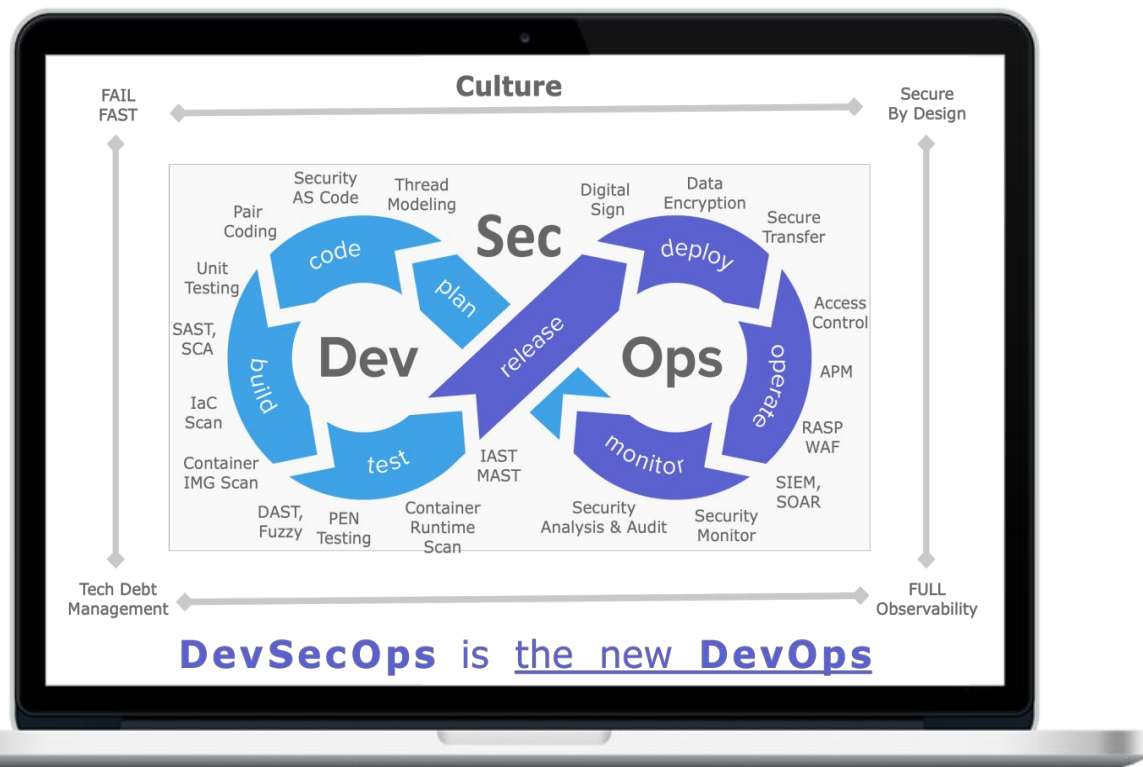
FAIL FAST

Culture

Secure By Design

Security AS Code

Thread Modeling

Pair Coding

Unit Testing

SAST, SCA

IaC Scan

Container IMG Scan

DAST, Fuzzy

PEN Testing

Container Runtime Scan

IAST MAST

code

plan

build

test

Dev

Sec

release

Ops

Digital Sign

Data Encryption

Secure Transfer

deploy

Access Control

APM

RASP WAF

SIEM, SOAR

operate

monitor

Security Analysis & Audit

Security Monitor

Tech Debt Management

FULL Observability

DevSecOps is the new DevOps